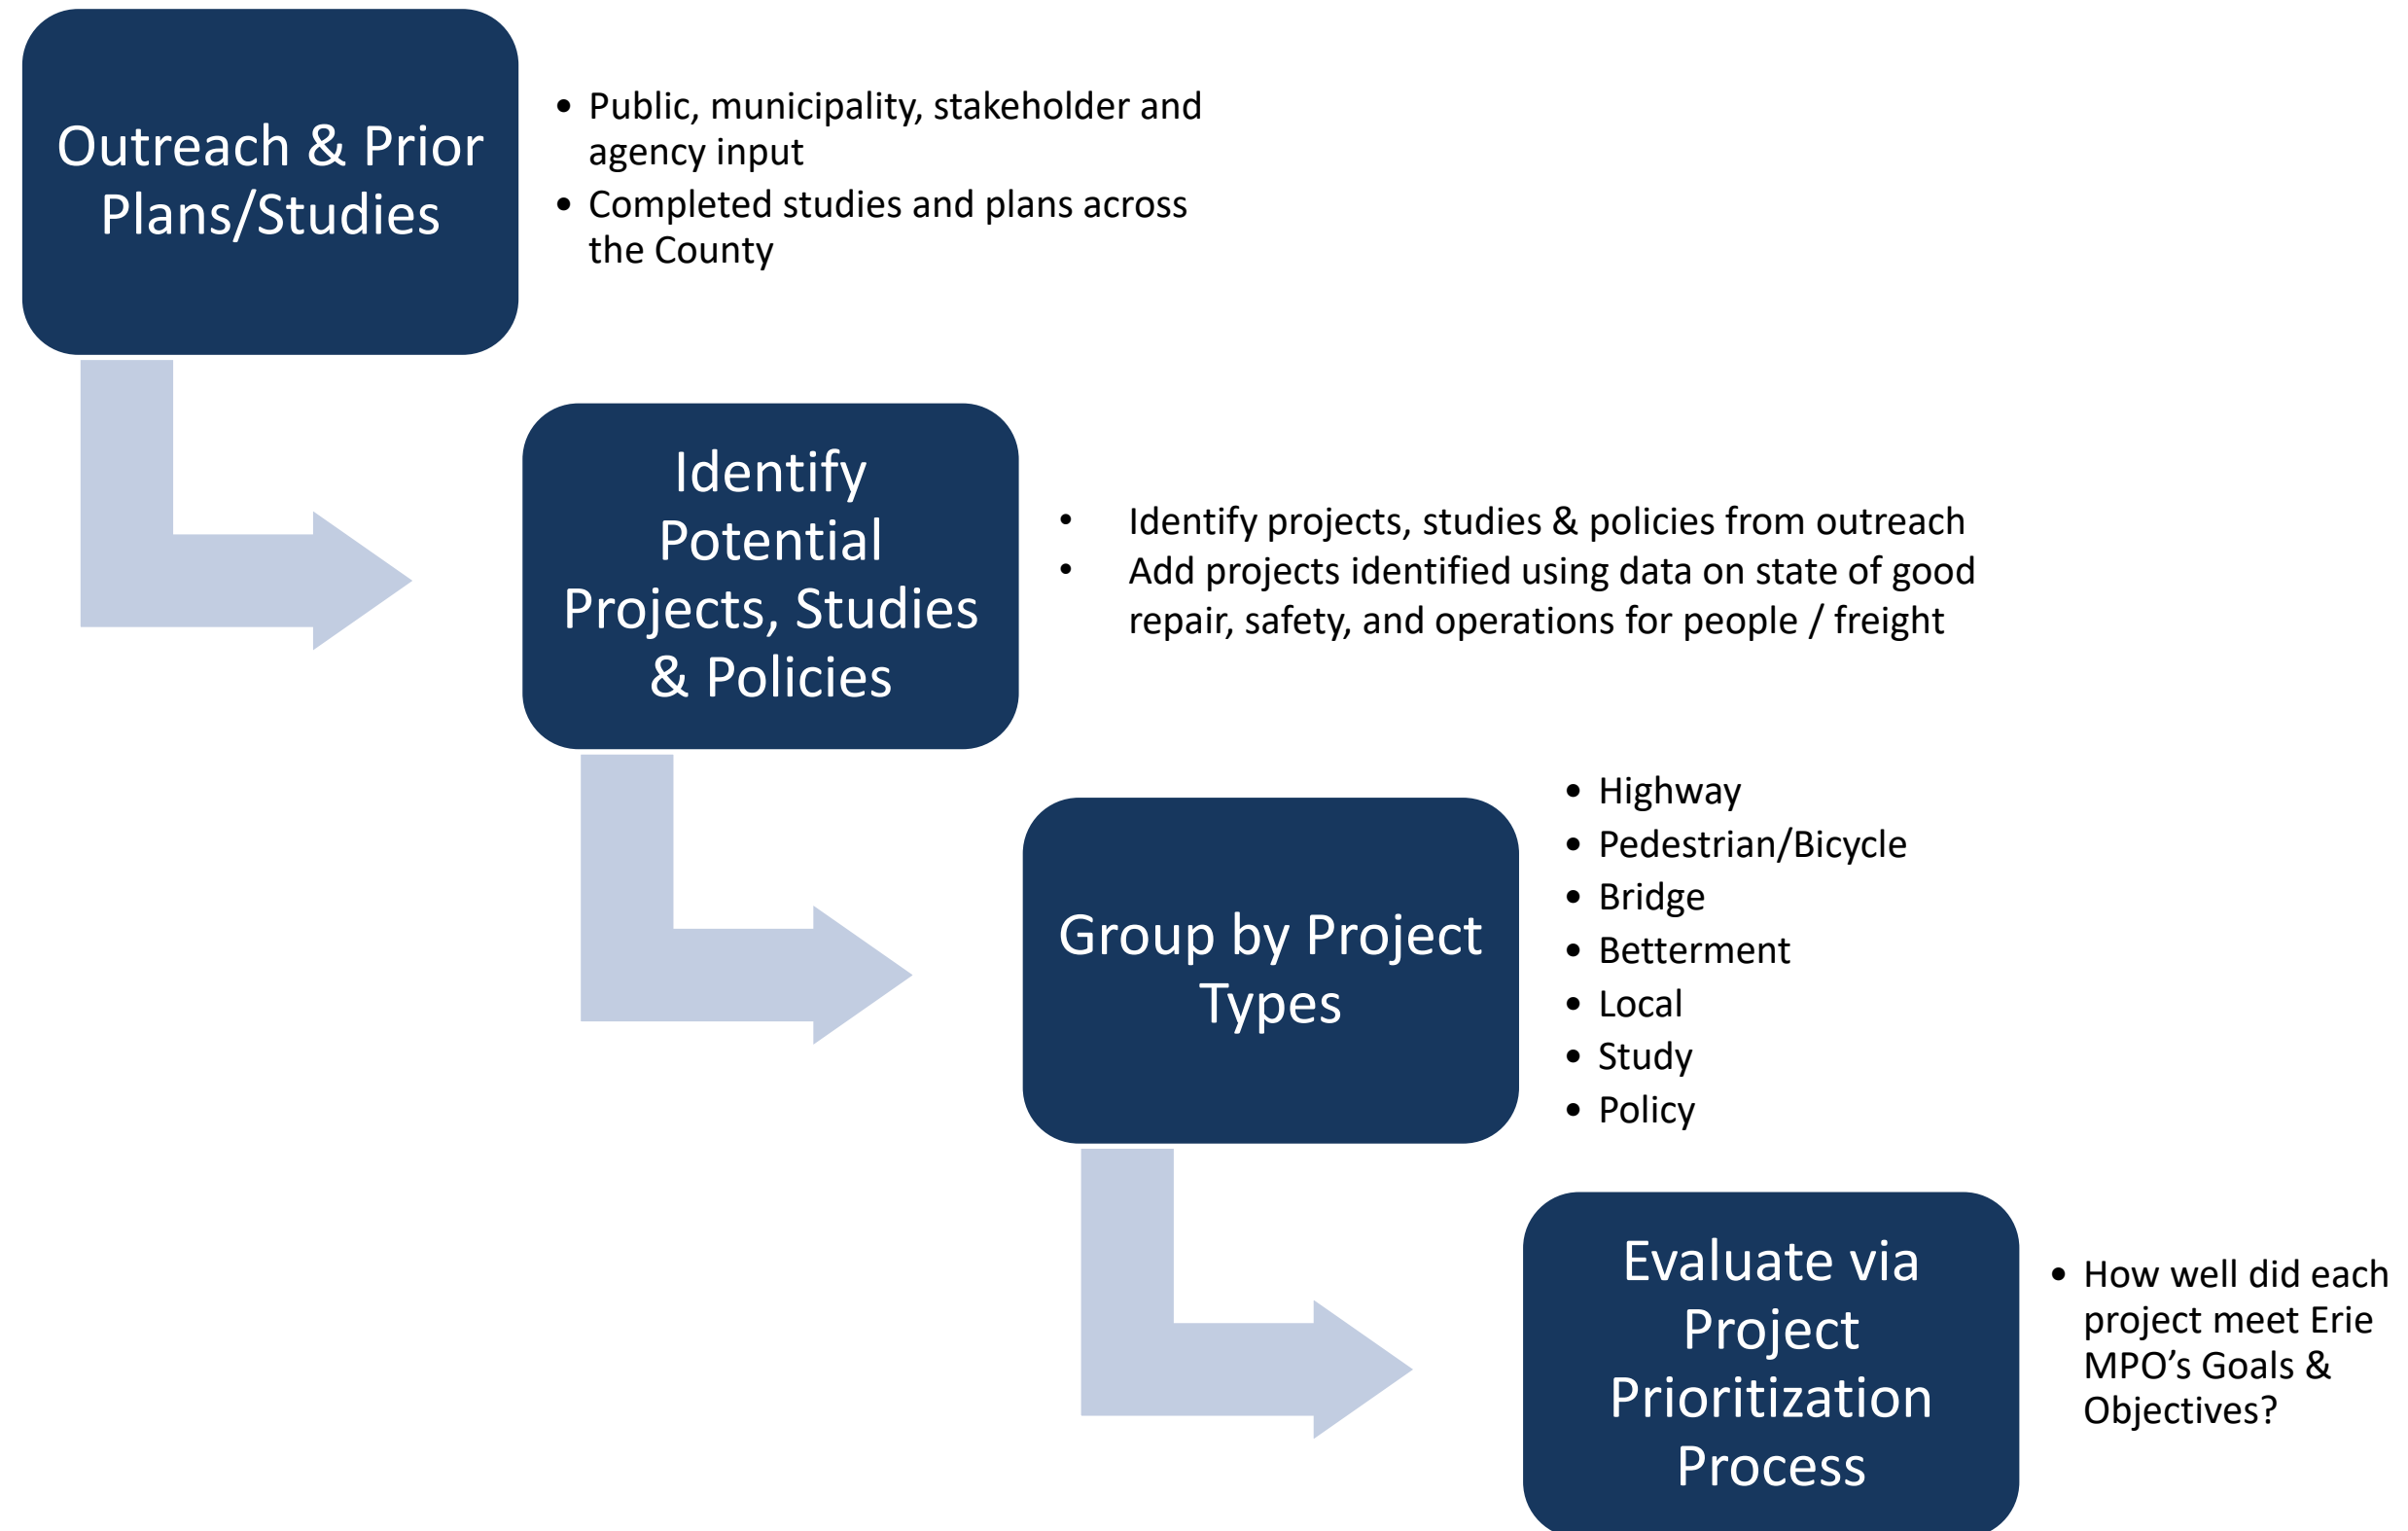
Outreach & Prior Plans/Studies

- Public, municipality, stakeholder and agency input
- Completed studies and plans across the County

Identify Potential Projects, Studies & Policies

- Identify projects, studies & policies from outreach
- Add projects identified using data on state of good repair, safety, and operations for people / freight

Group by Project Types

- Highway
- Pedestrian/Bicycle
- Bridge
- Betterment
- Local
- Study
- Policy

Evaluate via Project Prioritization Process

- How well did each project meet Erie MPO’s Goals & Objectives?